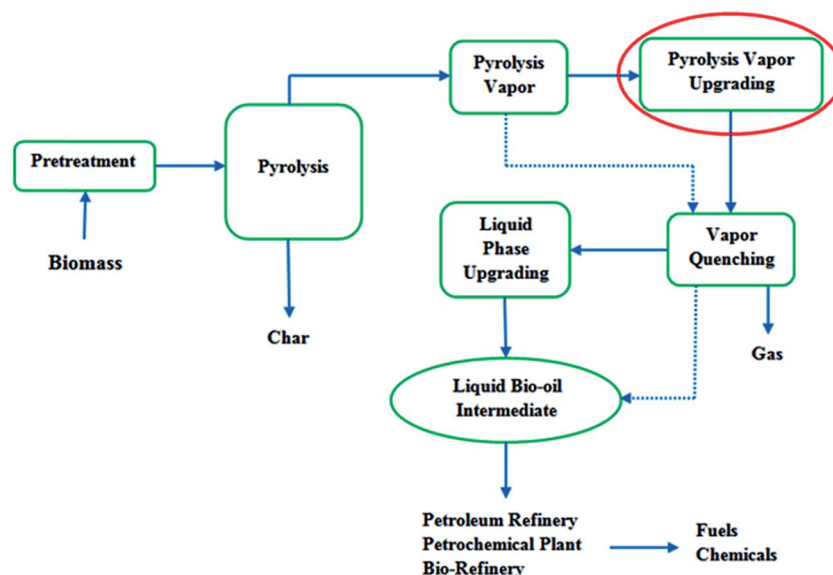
Pyrolysis Vapor

Pyrolysis Vapor Upgrading

Pretreatment

Pyrolysis

Biomass

Liquid Phase Upgrading

Vapor Quenching

Char

Gas

Liquid Bio-oil Intermediate

Petroleum Refinery
Petrochemical Plant
Bio-Refinery

Fuels
Chemicals